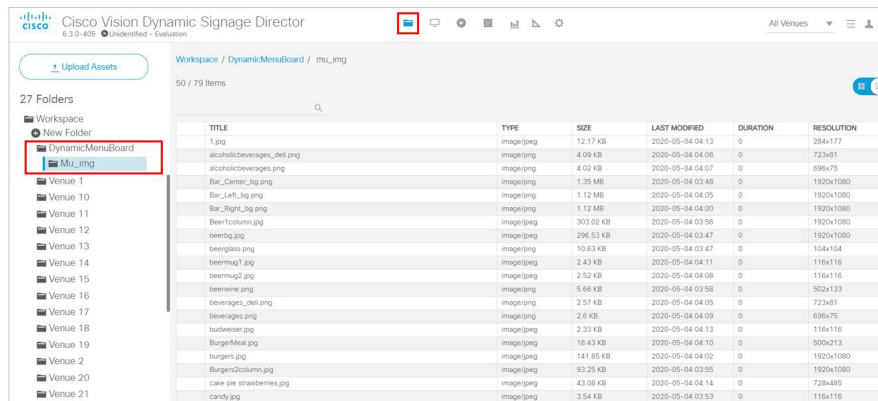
cisco Cisco Vision Dynamic Signage Director
6.3.0-405 Unidentified - Evaluation

All Venues

Upload Assets

27 Folders

Workspace
New Folder
DynamicMenuBoard
Mu_img
Venue 1
Venue 10
Venue 11
Venue 12
Venue 13
Venue 14
Venue 15
Venue 16
Venue 17
Venue 18
Venue 19
Venue 2
Venue 20
Venue 21

Workspace / DynamicMenuBoard / mu_img

50 / 79 Items

| TITLE | TYPE | SIZE | LAST MODIFIED | DURATION | RESOLUTION |
|---|---|---|---|---|---|
| 1.jpg | image/jpeg | 12.17 KB | 2020-05-04 04:13 | 0 | 284x177 |
| alcoholicbeverages_deli.png | image/png | 4.09 KB | 2020-05-04 04:08 | 0 | 723x81 |
| alcoholicbeverages.png | image/png | 4.02 KB | 2020-05-04 04:07 | 0 | 696x75 |
| Bar_Center_bg.png | image/png | 1.35 MB | 2020-05-04 03:48 | 0 | 1920x1080 |
| Bar_Left_bg.png | image/png | 1.12 MB | 2020-05-04 04:05 | 0 | 1920x1080 |
| Bar_Right_bg.png | image/png | 1.12 MB | 2020-05-04 04:00 | 0 | 1920x1080 |
| Beer1column.jpg | image/jpeg | 303.02 KB | 2020-05-04 03:56 | 0 | 1920x1080 |
| beerbg.jpg | image/jpeg | 296.53 KB | 2020-05-04 03:47 | 0 | 1920x1080 |
| beerglass.png | image/png | 10.63 KB | 2020-05-04 03:47 | 0 | 104x104 |
| beermug1.jpg | image/jpeg | 2.43 KB | 2020-05-04 04:11 | 0 | 116x116 |
| beermug2.jpg | image/jpeg | 2.52 KB | 2020-05-04 04:08 | 0 | 116x116 |
| beerwine.png | image/png | 5.66 KB | 2020-05-04 03:58 | 0 | 502x133 |
| beverages_deli.png | image/png | 2.57 KB | 2020-05-04 04:05 | 0 | 723x81 |
| beverages.png | image/png | 2.6 KB | 2020-05-04 04:09 | 0 | 696x75 |
| budweiser.jpg | image/jpeg | 2.33 KB | 2020-05-04 04:13 | 0 | 116x116 |
| BurgerMeal.jpg | image/jpeg | 18.43 KB | 2020-05-04 04:10 | 0 | 500x213 |
| burgers.jpg | image/jpeg | 141.85 KB | 2020-05-04 04:02 | 0 | 1920x1080 |
| Burgers2column.jpg | image/jpeg | 93.25 KB | 2020-05-04 03:55 | 0 | 1920x1080 |
| cake pie strawberries.jpg | image/jpeg | 43.08 KB | 2020-05-04 04:14 | 0 | 728x485 |
| candy.jpg | image/jpeg | 3.54 KB | 2020-05-04 03:53 | 0 | 116x116 |